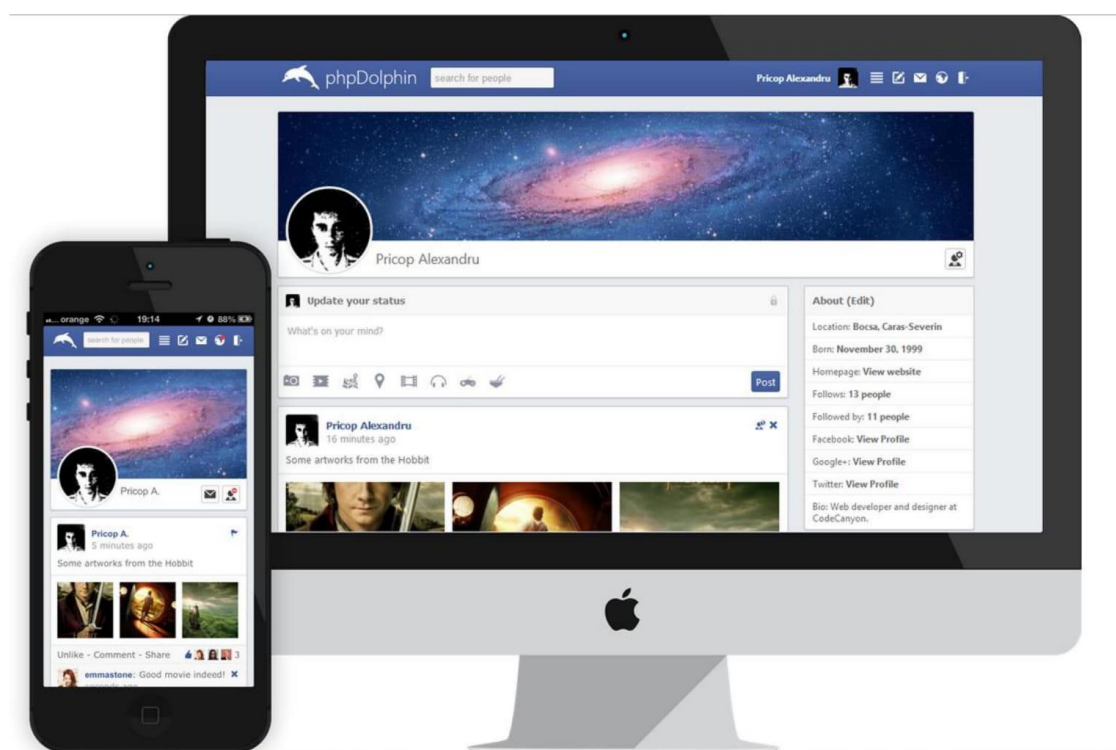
phpDolphin search for people

Pricop Alexandru

Pricop Alexandru

Update your status

What's on your mind?

Post

Pricop Alexandru
16 minutes ago

Some artworks from the Hobbit

About (Edit)

Location: Bocsa, Caras-Severin

Born: November 30, 1999

Homepage: View website

Follows: 13 people

Followed by: 11 people

Facebook: View Profile

Google+: View Profile

Twitter: View Profile

Bio: Web developer and designer at CodeCanyon.

orange 19:14 88%

search for people

Pricop A.

Pricop A.
5 minutes ago

Some artworks from the Hobbit

Unlike - Comment - Share 3

emmastone: Good movie indeed!
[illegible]